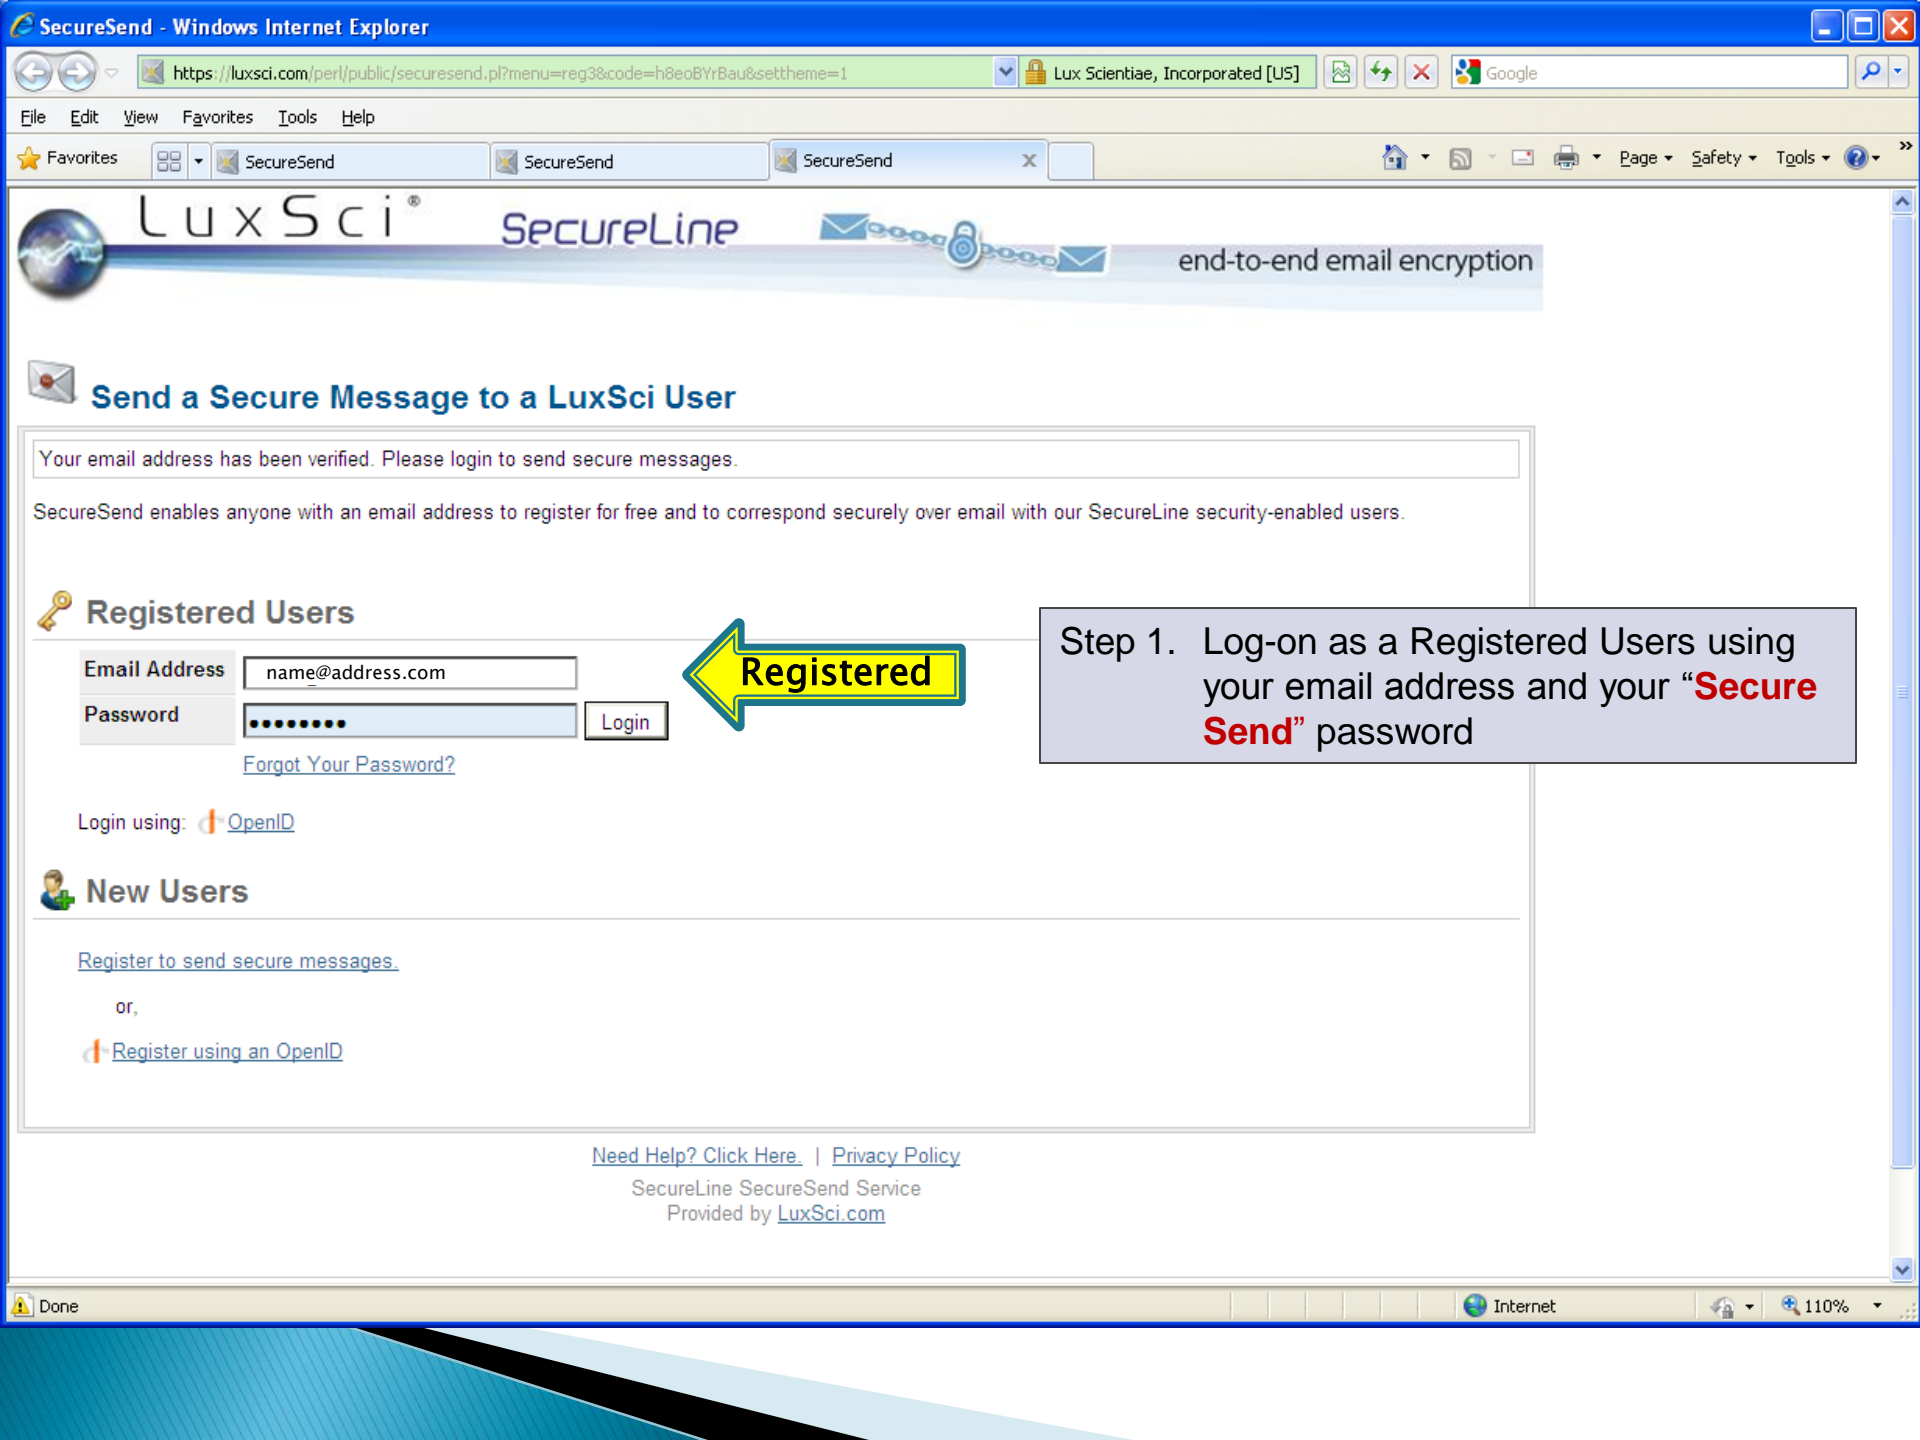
SecureSend - Windows Internet Explorer

https://luxsci.com/perl/public/securesend.pl?menu=reg3&code=h8eoBYrBau&settheme=1

Lux Scientiae, Incorporated [US]

Google

File Edit View Favorites Tools Help

Favorites

SecureSend

SecureSend

SecureSend

Page Safety Tools

LuxSci®

SecureLine

end-to-end email encryption

Send a Secure Message to a LuxSci User

Your email address has been verified. Please login to send secure messages.

SecureSend enables anyone with an email address to register for free and to correspond securely over email with our SecureLine security-enabled users.

Registered Users

| Email Address | name@address.com |
|---|---|
| Password | ••••••••• |

Login

Forgot Your Password?

Registered

Step 1. Log-on as a Registered Users using your email address and your "Secure Send" password

Login using: OpenID

New Users

Register to send secure messages.

or,

Register using an OpenID

Need Help? Click Here. | Privacy Policy

SecureLine SecureSend Service
Provided by LuxSci.com

Done

Internet

110%